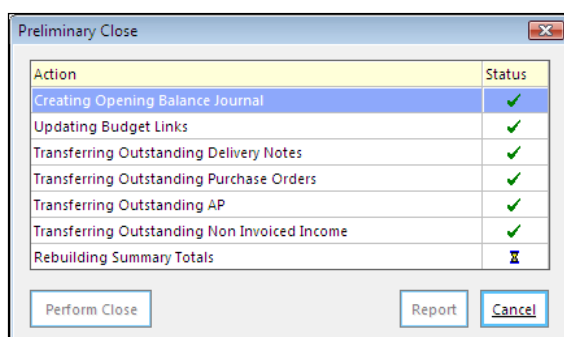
Preliminary Close

| Action | Status |
|---|---|
| Creating Opening Balance Journal | ✔ |
| Updating Budget Links | ✔ |
| Transferring Outstanding Delivery Notes | ✔ |
| Transferring Outstanding Purchase Orders | ✔ |
| Transferring Outstanding AP | ✔ |
| Transferring Outstanding Non Invoiced Income | ✔ |
| Rebuilding Summary Totals | ⧗ |

Perform Close

Report

Cancel